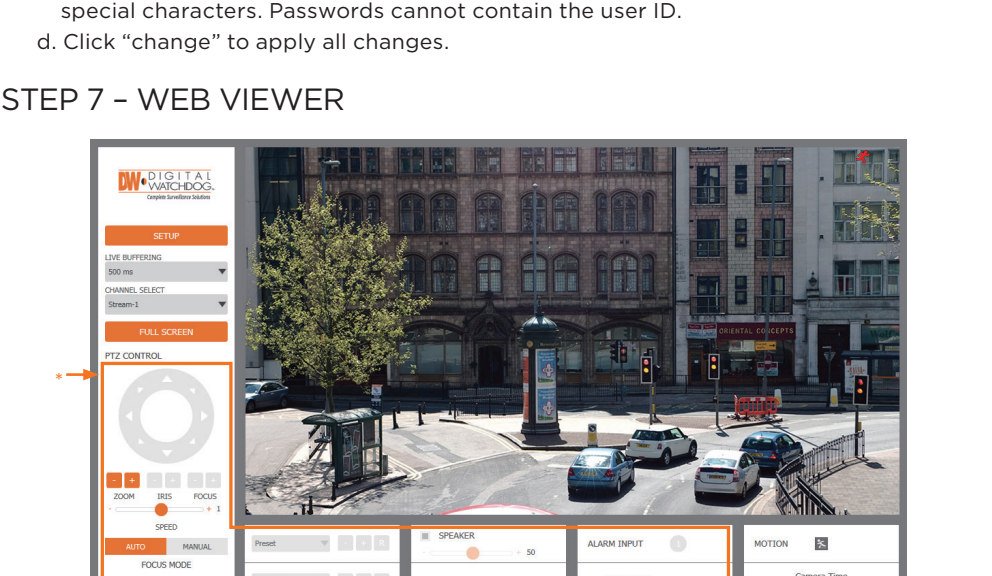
special characters. Passwords cannot contain the user ID.

d. Click “change” to apply all changes.

STEP 7 – WEB VIEWER

DW DIGITAL WATCHDOG
Complete Surveillance Solutions

SETUP

LIVE BUFFERING
500 ms

CHANNEL SELECT
Stream-1

FULL SCREEN

PTZ CONTROL

*

- + - + - +

ZOOM IRIS FOCUS

- + 1

SPEED

AUTO MANUAL

FOCUS MODE

ORIENTAL CONCEPTS

Preset

SPEAKER
50

ALARM INPUT

MOTION

Camera Time